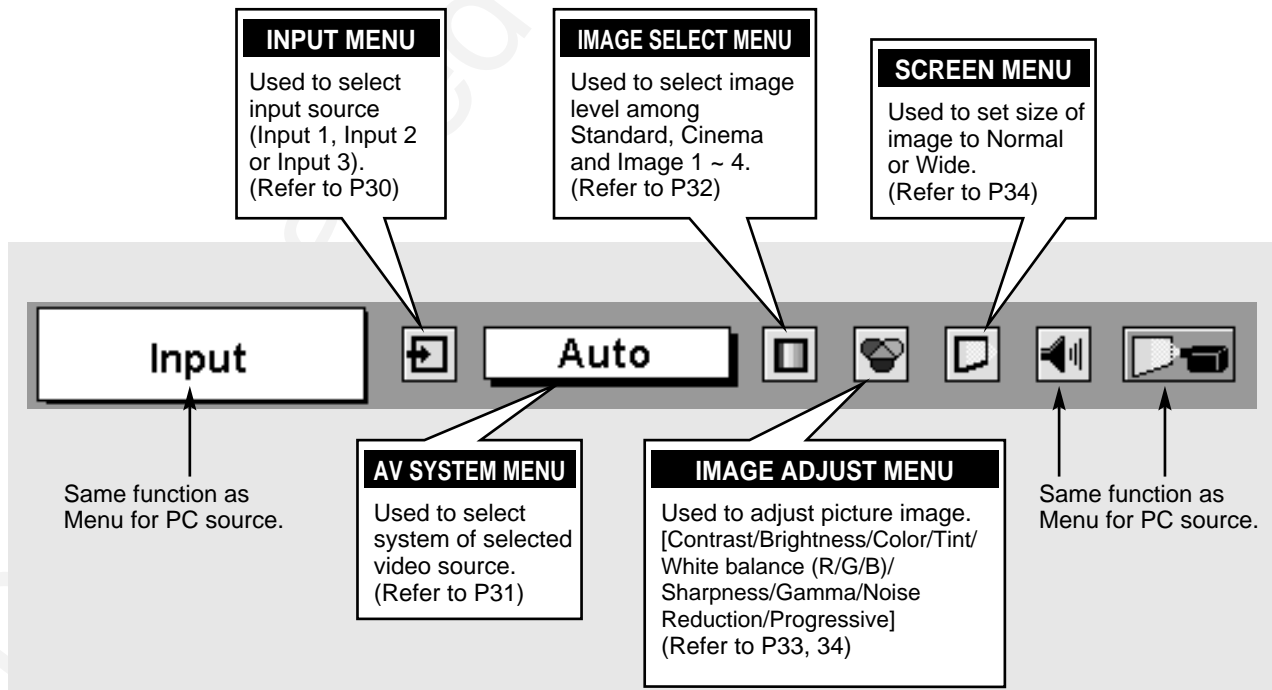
INPUT MENU

Used to select input source (Input 1, Input 2 or Input 3). (Refer to P30)

IMAGE SELECT MENU

Used to select image level among Standard, Cinema and Image 1 ~ 4. (Refer to P32)

SCREEN MENU

Used to set size of image to Normal or Wide. (Refer to P34)

Input

Auto

Same function as Menu for PC source.

AV SYSTEM MENU

Used to select system of selected video source. (Refer to P31)

IMAGE ADJUST MENU

Used to adjust picture image. [Contrast/Brightness/Color/Tint/ White balance (R/G/B)/ Sharpness/Gamma/Noise Reduction/Progressive] (Refer to P33, 34)

Same function as Menu for PC source.